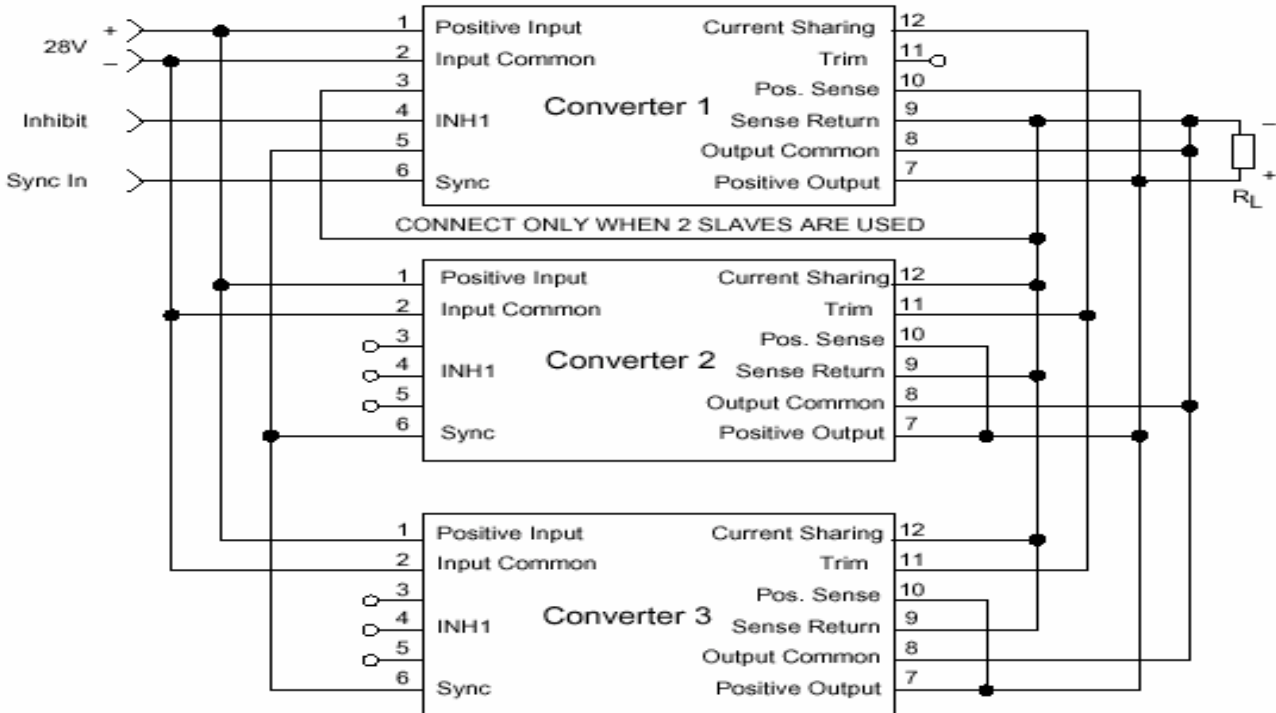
28V
+
–
Inhibit
Sync In

1 Positive Input
2 Input Common
3
4 INH1
5
6 Sync
Converter 1
Current Sharing 12
Trim 11
Pos. Sense 10
Sense Return 9
Output Common 8
Positive Output 7

–
+
$R_L$

CONNECT ONLY WHEN 2 SLAVES ARE USED

1 Positive Input
2 Input Common
3
4 INH1
5
6 Sync
Converter 2
Current Sharing 12
Trim 11
Pos. Sense 10
Sense Return 9
Output Common 8
Positive Output 7

1 Positive Input
2 Input Common
3
4 INH1
5
6 Sync
Converter 3
Current Sharing 12
Trim 11
Pos. Sense 10
Sense Return 9
Output Common 8
Positive Output 7